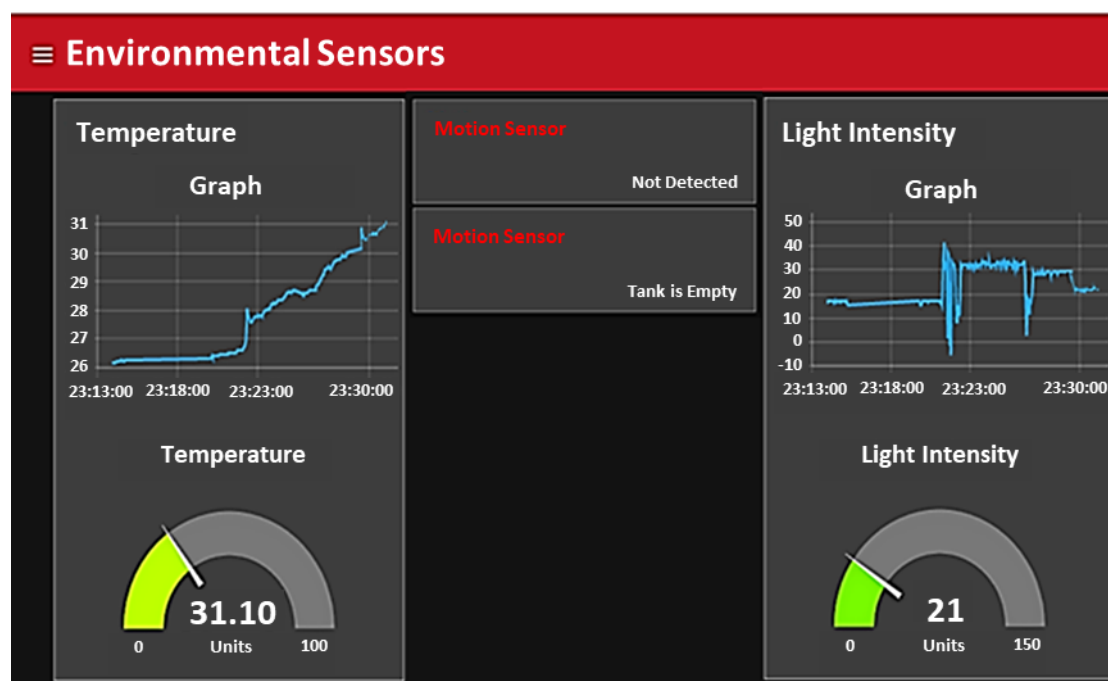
≡ Environmental Sensors

Temperature

Graph

31
30
29
28
27
26
23:13:00 23:18:00 23:23:00 23:30:00

Temperature

31.10
Units
0 100

Motion Sensor

Not Detected

Motion Sensor

Tank is Empty

Light Intensity

Graph

50
40
30
20
10
0
-10
23:13:00 23:18:00 23:23:00 23:30:00

Light Intensity

21
Units
0 150